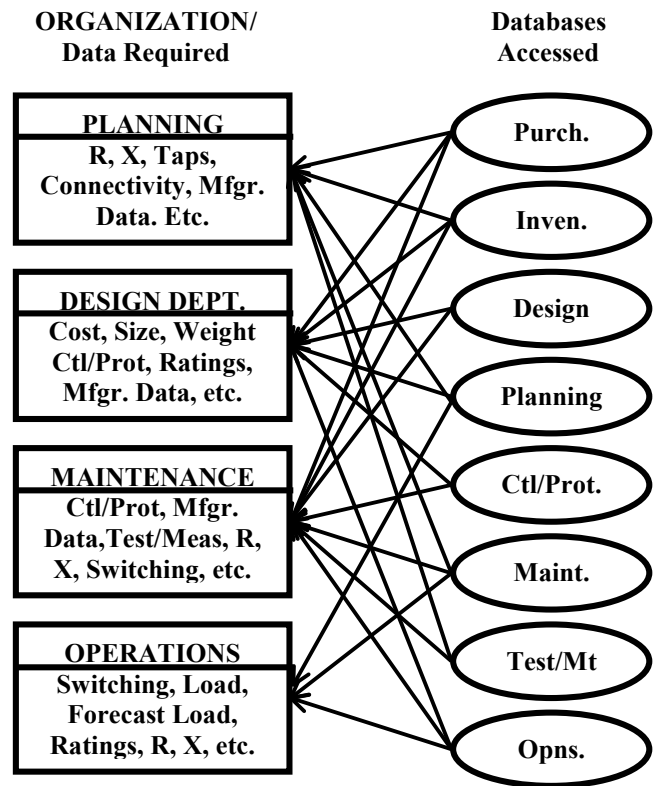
ORGANIZATION/
Data Required

Databases
Accessed

PLANNING
R, X, Taps, Connectivity, Mfgr. Data. Etc.

DESIGN DEPT.
Cost, Size, Weight Ctl/Prot, Ratings, Mfgr. Data, etc.

MAINTENANCE
Ctl/Prot, Mfgr. Data,Test/Meas, R, X, Switching, etc.

OPERATIONS
Switching, Load, Forecast Load, Ratings, R, X, etc.

Purch.

Inven.

Design

Planning

Ctl/Prot.

Maint.

Test/Mt

Opns.